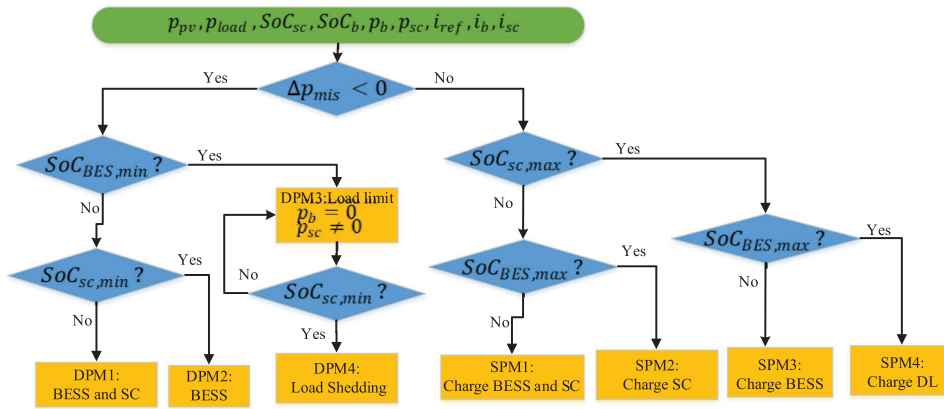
$p_{pv}, p_{load}, SoC_{sc}, SoC_b, p_b, p_{sc}, i_{ref}, i_b, i_{sc}$

Yes

$\Delta p_{mis} < 0$

No

$SoC_{BES,min}$ ?

Yes

No

DPM3:Load limit
$p_b = 0$
$p_{sc} \neq 0$

$SoC_{sc,min}$ ?

Yes

No

$SoC_{sc,min}$ ?

No

Yes

DPM1:
BESS and SC

DPM2:
BESS

DPM4:
Load Shedding

$SoC_{sc,max}$ ?

Yes

No

$SoC_{BES,max}$ ?

Yes

$SoC_{BES,max}$ ?

Yes

No

No

SPM1:
Charge BESS and SC

SPM2:
Charge SC

SPM3:
Charge BESS

SPM4:
Charge DL